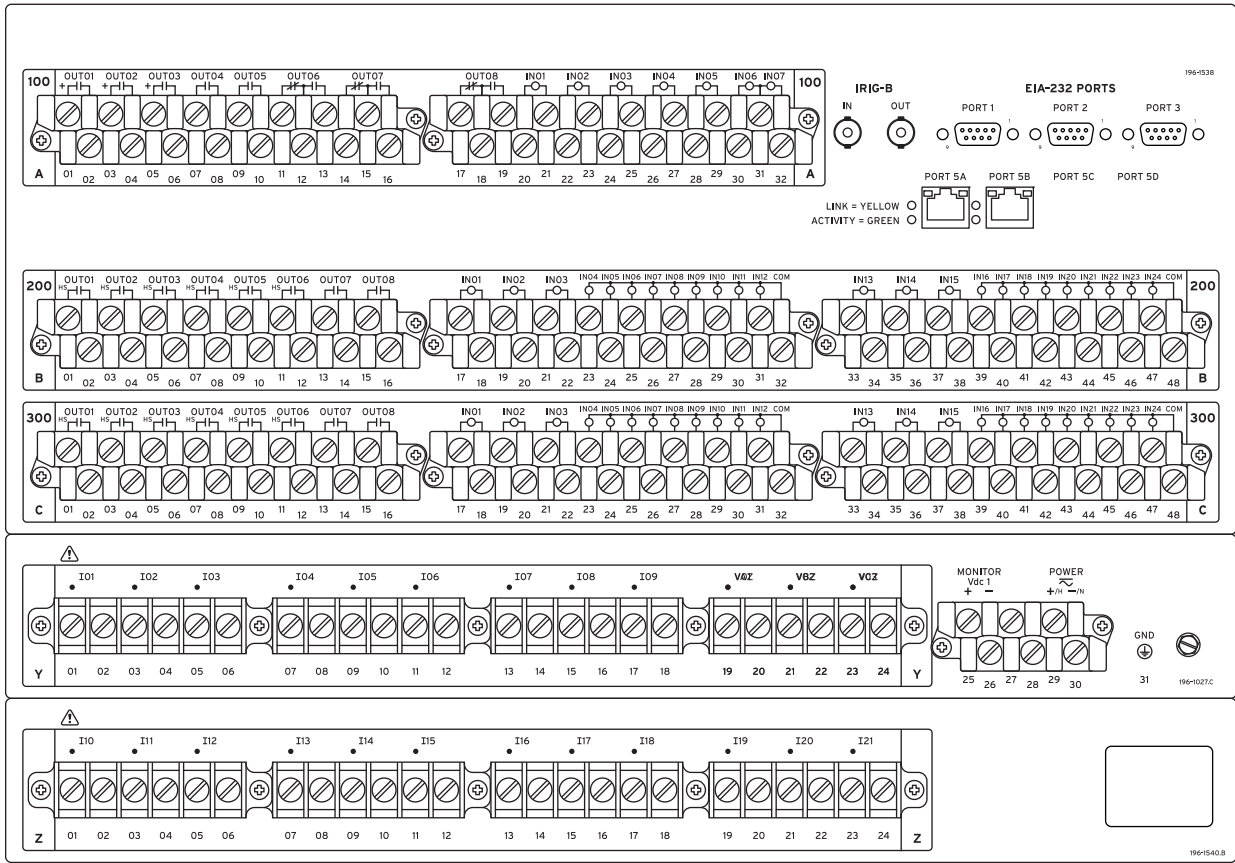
196-1538

100 OUT01 OUT02 OUT03 OUT04 OUT05 OUT06 OUT07 OUT08 IN01 IN02 IN03 IN04 IN05 IN06 IN07 100

A 01 02 03 04 05 06 07 08 09 10 11 12 13 14 15 16 17 18 19 20 21 22 23 24 25 26 27 28 29 30 31 32 A

IRIG-B
IN OUT

EIA-232 PORTS
PORT 1 PORT 2 PORT 3

PORT 5A PORT 5B PORT 5C PORT 5D
LINK = YELLOW
ACTIVITY = GREEN

200 OUT01 OUT02 OUT03 OUT04 OUT05 OUT06 OUT07 OUT08 IN01 IN02 IN03 IN04 IN05 IN06 IN07 IN08 IN09 IN10 IN11 IN12 COM IN13 IN14 IN15 IN16 IN17 IN18 IN19 IN20 IN21 IN22 IN23 IN24 COM 200

B 01 02 03 04 05 06 07 08 09 10 11 12 13 14 15 16 17 18 19 20 21 22 23 24 25 26 27 28 29 30 31 32 33 34 35 36 37 38 39 40 41 42 43 44 45 46 47 48 B

300 OUT01 OUT02 OUT03 OUT04 OUT05 OUT06 OUT07 OUT08 IN01 IN02 IN03 IN04 IN05 IN06 IN07 IN08 IN09 IN10 IN11 IN12 COM IN13 IN14 IN15 IN16 IN17 IN18 IN19 IN20 IN21 IN22 IN23 IN24 COM 300

C 01 02 03 04 05 06 07 08 09 10 11 12 13 14 15 16 17 18 19 20 21 22 23 24 25 26 27 28 29 30 31 32 33 34 35 36 37 38 39 40 41 42 43 44 45 46 47 48 C

I01 I02 I03 I04 I05 I06 I07 I08 I09 V01 V02 V03

Y 01 02 03 04 05 06 07 08 09 10 11 12 13 14 15 16 17 18 19 20 21 22 23 24 Y

MONITOR
Vdc 1
+ −

POWER
+/H −/N

25 26 27 28 29 30

GND
31

196-1027.C

I10 I11 I12 I13 I14 I15 I16 I17 I18 I19 I20 I21

Z 01 02 03 04 05 06 07 08 09 10 11 12 13 14 15 16 17 18 19 20 21 22 23 24 Z

196-1540.B